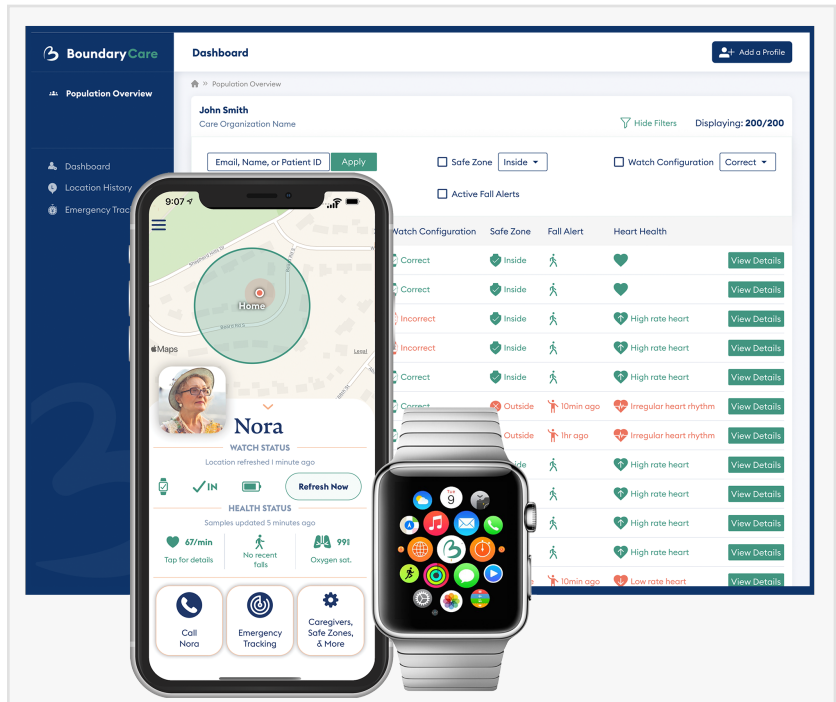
BoundaryCare

Population Overview

Dashboard

Location History

Emergency Trac

Dashboard

Add a Profile

Population Overview

John Smith

Care Organization Name

Hide Filters

Displaying: 200/200

Email, Name, or Patient ID

Apply

Safe Zone

Inside

Watch Configuration

Correct

Active Fall Alerts

| Watch Configuration | Safe Zone | Fall Alert | Heart Health | |
|---|---|---|---|---|
| Correct | Inside | | | View Details |
| Correct | Inside | | | View Details |
| Incorrect | Inside | | High rate heart | View Details |
| Incorrect | Inside | | High rate heart | View Details |
| Correct | Inside | | High rate heart | View Details |
| Correct | Outside | 10min ago | Irregular heart rhythm | View Details |
| | Outside | 1hr ago | Irregular heart rhythm | View Details |
| | | | High rate heart | View Details |
| | | | High rate heart | View Details |
| | | | High rate heart | View Details |
| | | | High rate heart | View Details |
| | | 10min ago | Low rate heart | View Details |

9:07

Home

Maps

Legal

Nora

WATCH STATUS

Location refreshed 1 minute ago

IN

Refresh Now

HEALTH STATUS

Samples updated 5 minutes ago

67/min

Tap for details

No recent falls

99%

Oxygen sat.

Call Nora

Emergency Tracking

Caregivers, Safe Zones, & More

9